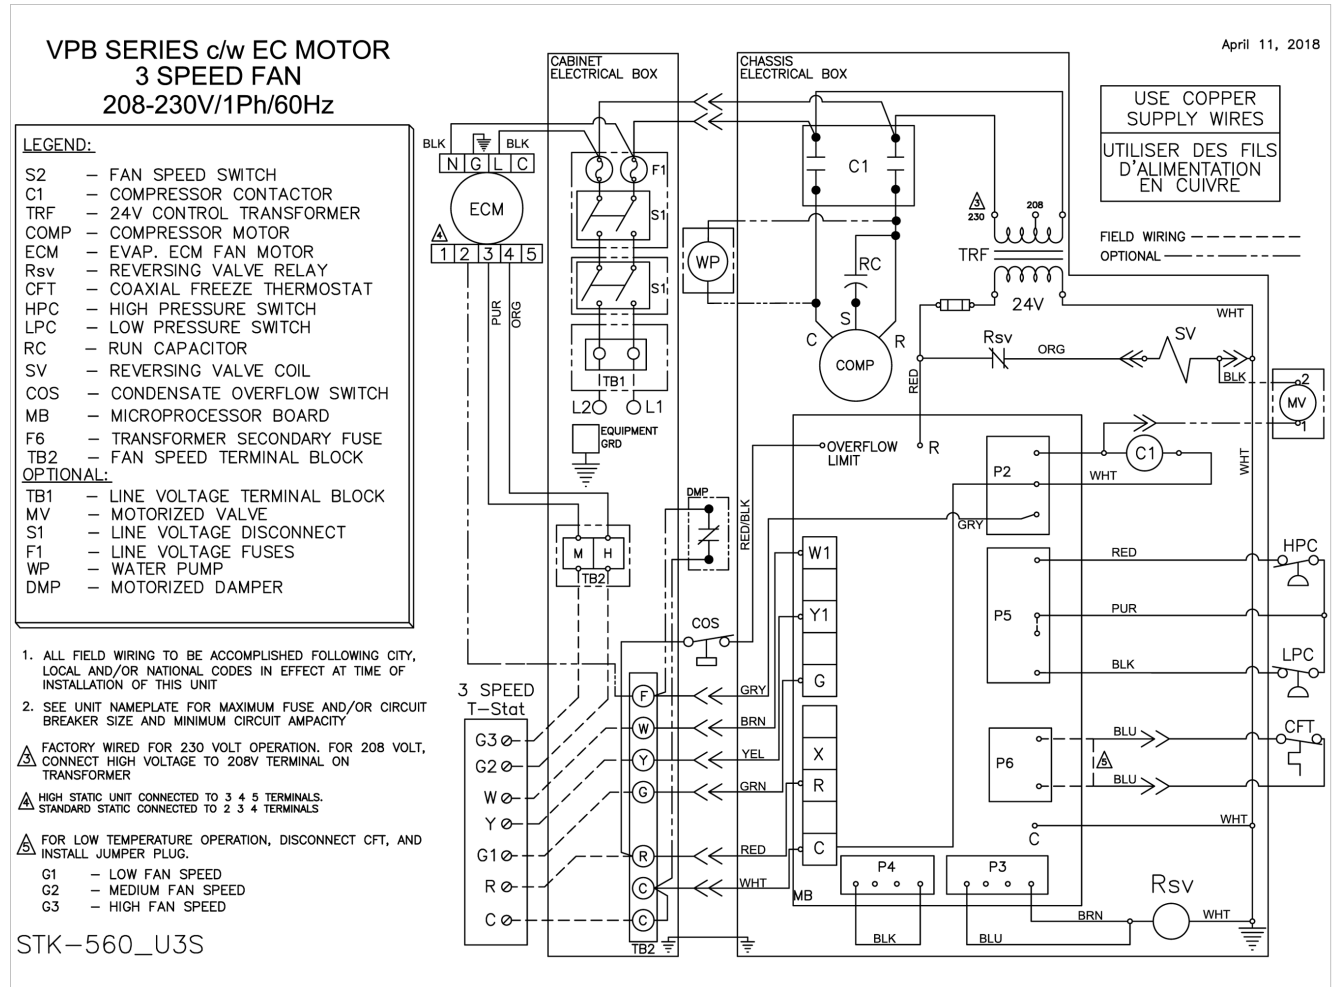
VPB SERIES c/w EC MOTOR
3 SPEED FAN
208-230V/1Ph/60Hz

April 11, 2018

LEGEND:
S2 – FAN SPEED SWITCH
C1 – COMPRESSOR CONTACTOR
TRF – 24V CONTROL TRANSFORMER
COMP – COMPRESSOR MOTOR
ECM – EVAP. ECM FAN MOTOR
Rsv – REVERSING VALVE RELAY
CFT – COAXIAL FREEZE THERMOSTAT
HPC – HIGH PRESSURE SWITCH
LPC – LOW PRESSURE SWITCH
RC – RUN CAPACITOR
SV – REVERSING VALVE COIL
COS – CONDENSATE OVERFLOW SWITCH
MB – MICROPROCESSOR BOARD
F6 – TRANSFORMER SECONDARY FUSE
TB2 – FAN SPEED TERMINAL BLOCK
OPTIONAL:
TB1 – LINE VOLTAGE TERMINAL BLOCK
MV – MOTORIZED VALVE
S1 – LINE VOLTAGE DISCONNECT
F1 – LINE VOLTAGE FUSES
WP – WATER PUMP
DMP – MOTORIZED DAMPER

1. ALL FIELD WIRING TO BE ACCOMPLISHED FOLLOWING CITY, LOCAL AND/OR NATIONAL CODES IN EFFECT AT TIME OF INSTALLATION OF THIS UNIT
2. SEE UNIT NAMEPLATE FOR MAXIMUM FUSE AND/OR CIRCUIT BREAKER SIZE AND MINIMUM CIRCUIT AMPACITY
3 FACTORY WIRED FOR 230 VOLT OPERATION. FOR 208 VOLT, CONNECT HIGH VOLTAGE TO 208V TERMINAL ON TRANSFORMER
4 HIGH STATIC UNIT CONNECTED TO 3 4 5 TERMINALS. STANDARD STATIC CONNECTED TO 2 3 4 TERMINALS
5 FOR LOW TEMPERATURE OPERATION, DISCONNECT CFT, AND INSTALL JUMPER PLUG.
G1 – LOW FAN SPEED
G2 – MEDIUM FAN SPEED
G3 – HIGH FAN SPEED

STK–560_U3S

CABINET ELECTRICAL BOX
CHASSIS ELECTRICAL BOX

USE COPPER SUPPLY WIRES
UTILISER DES FILS D'ALIMENTATION EN CUIVRE

FIELD WIRING
OPTIONAL

BLK N G L C BLK
ECM
4 1 2 3 4 5
PUR ORG
F1 S1 S1 TB1 L2 L1
EQUIPMENT GRD
M H TB2
DMP
RED/BLK
COS
C1
WP
RC
3 230 208
TRF 24V
C S R COMP
RED
Rsv ORG SV
WHT BLK 2 MV 1
OVERFLOW LIMIT R
P2 C1 WHT WHT
GRY
W1 Y1 G X R C
P5 RED HPC PUR BLK LPC
P6 BLU 5 BLU CFT
WHT C
P4 P3 MB
BLK BLU BRN WHT Rsv
3 SPEED T–Stat
G3 G2 W Y G1 R C
F W Y G R C C
GRY BRN YEL GRN RED WHT
TB2